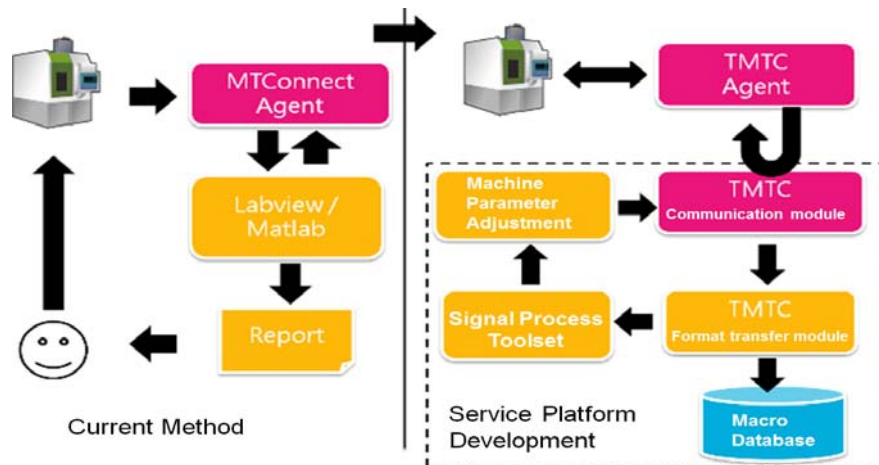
MTConnect Agent

Labview / Matlab

Report

Current Method

TMTC Agent

Machine Parameter Adjustment

TMTC Communication module

Signal Process Toolset

TMTC Format transfer module

Macro Database

Service Platform Development